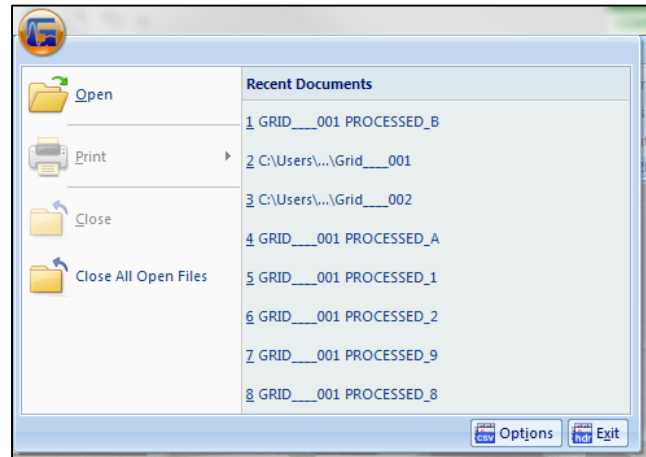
Open

Print

Close

Close All Open Files

Recent Documents

1 GRID___001 PROCESSED_B

2 C:\Users\...\Grid___001

3 C:\Users\...\Grid___002

4 GRID___001 PROCESSED_A

5 GRID___001 PROCESSED_1

6 GRID___001 PROCESSED_2

7 GRID___001 PROCESSED_9

8 GRID___001 PROCESSED_8

csv Options hdr Exit